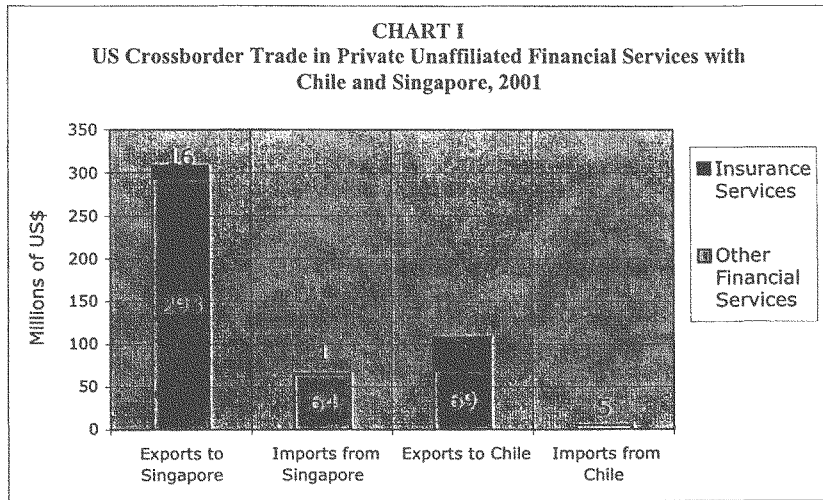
CHART I
US Crossborder Trade in Private Unaffiliated Financial Services with Chile and Singapore, 2001

350
300
250
200
150
100
50
0

Millions of US$

16
293
1
64
69
5

Exports to Singapore
Imports from Singapore
Exports to Chile
Imports from Chile

Insurance Services
Other Financial Services